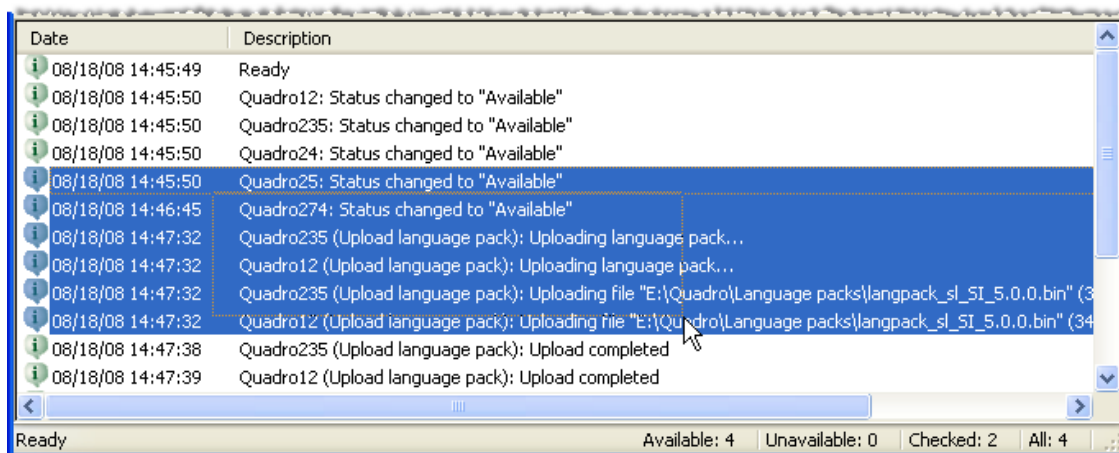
| Date | Description |
|---|---|
| 08/18/08 14:45:49 | Ready |
| 08/18/08 14:45:50 | Quadro12: Status changed to "Available" |
| 08/18/08 14:45:50 | Quadro235: Status changed to "Available" |
| 08/18/08 14:45:50 | Quadro24: Status changed to "Available" |
| 08/18/08 14:45:50 | Quadro25: Status changed to "Available" |
| 08/18/08 14:46:45 | Quadro274: Status changed to "Available" |
| 08/18/08 14:47:32 | Quadro235 (Upload language pack): Uploading language pack... |
| 08/18/08 14:47:32 | Quadro12 (Upload language pack): Uploading language pack... |
| 08/18/08 14:47:32 | Quadro235 (Upload language pack): Uploading file "E:\Quadro\Language packs\langpack_sl_SI_5.0.0.bin" (3 |
| 08/18/08 14:47:32 | Quadro12 (Upload language pack): Uploading file "E:\Quadro\Language packs\langpack_sl_SI_5.0.0.bin" (34 |
| 08/18/08 14:47:38 | Quadro235 (Upload language pack): Upload completed |
| 08/18/08 14:47:39 | Quadro12 (Upload language pack): Upload completed |

Ready Available: 4 Unavailable: 0 Checked: 2 All: 4